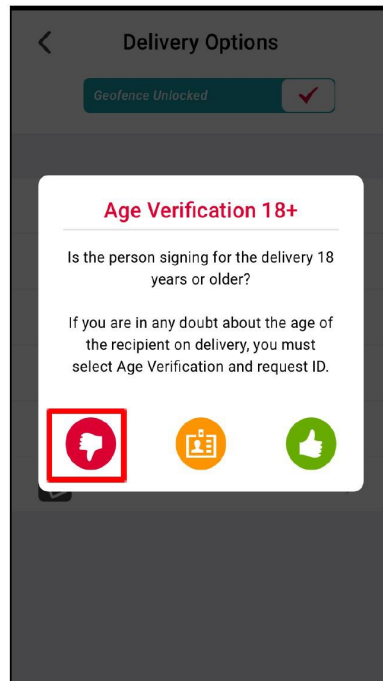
Delivery Options

Geofence Unlocked

Age Verification 18+

Is the person signing for the delivery 18 years or older?

If you are in any doubt about the age of the recipient on delivery, you must select Age Verification and request ID.